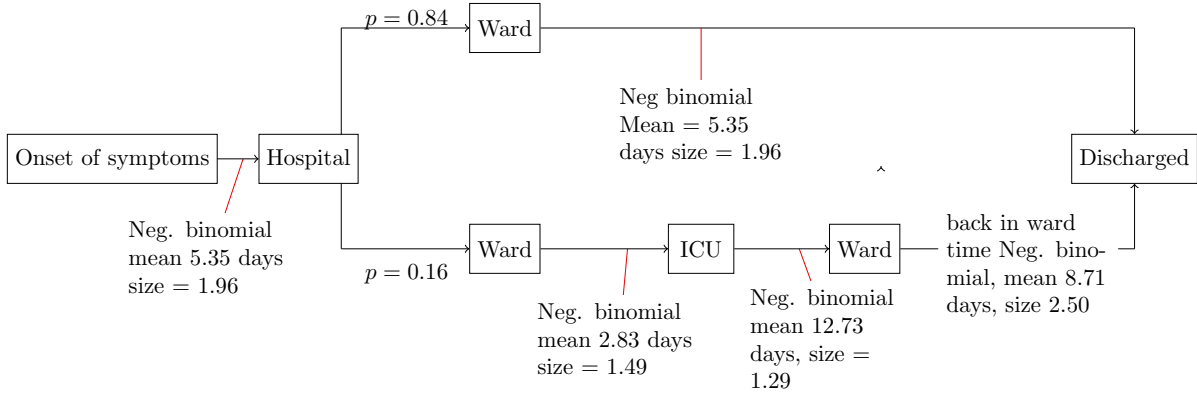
$p = 0.84$

Ward

Neg binomial Mean = 5.35 days size = 1.96

Onset of symptoms

Hospital

Discharged

Neg. binomial mean 5.35 days size = 1.96

$p = 0.16$

Ward

ICU

Ward

back in ward time Neg. binomial, mean 8.71 days, size 2.50

Neg. binomial mean 2.83 days size = 1.49

Neg. binomial mean 12.73 days, size = 1.29